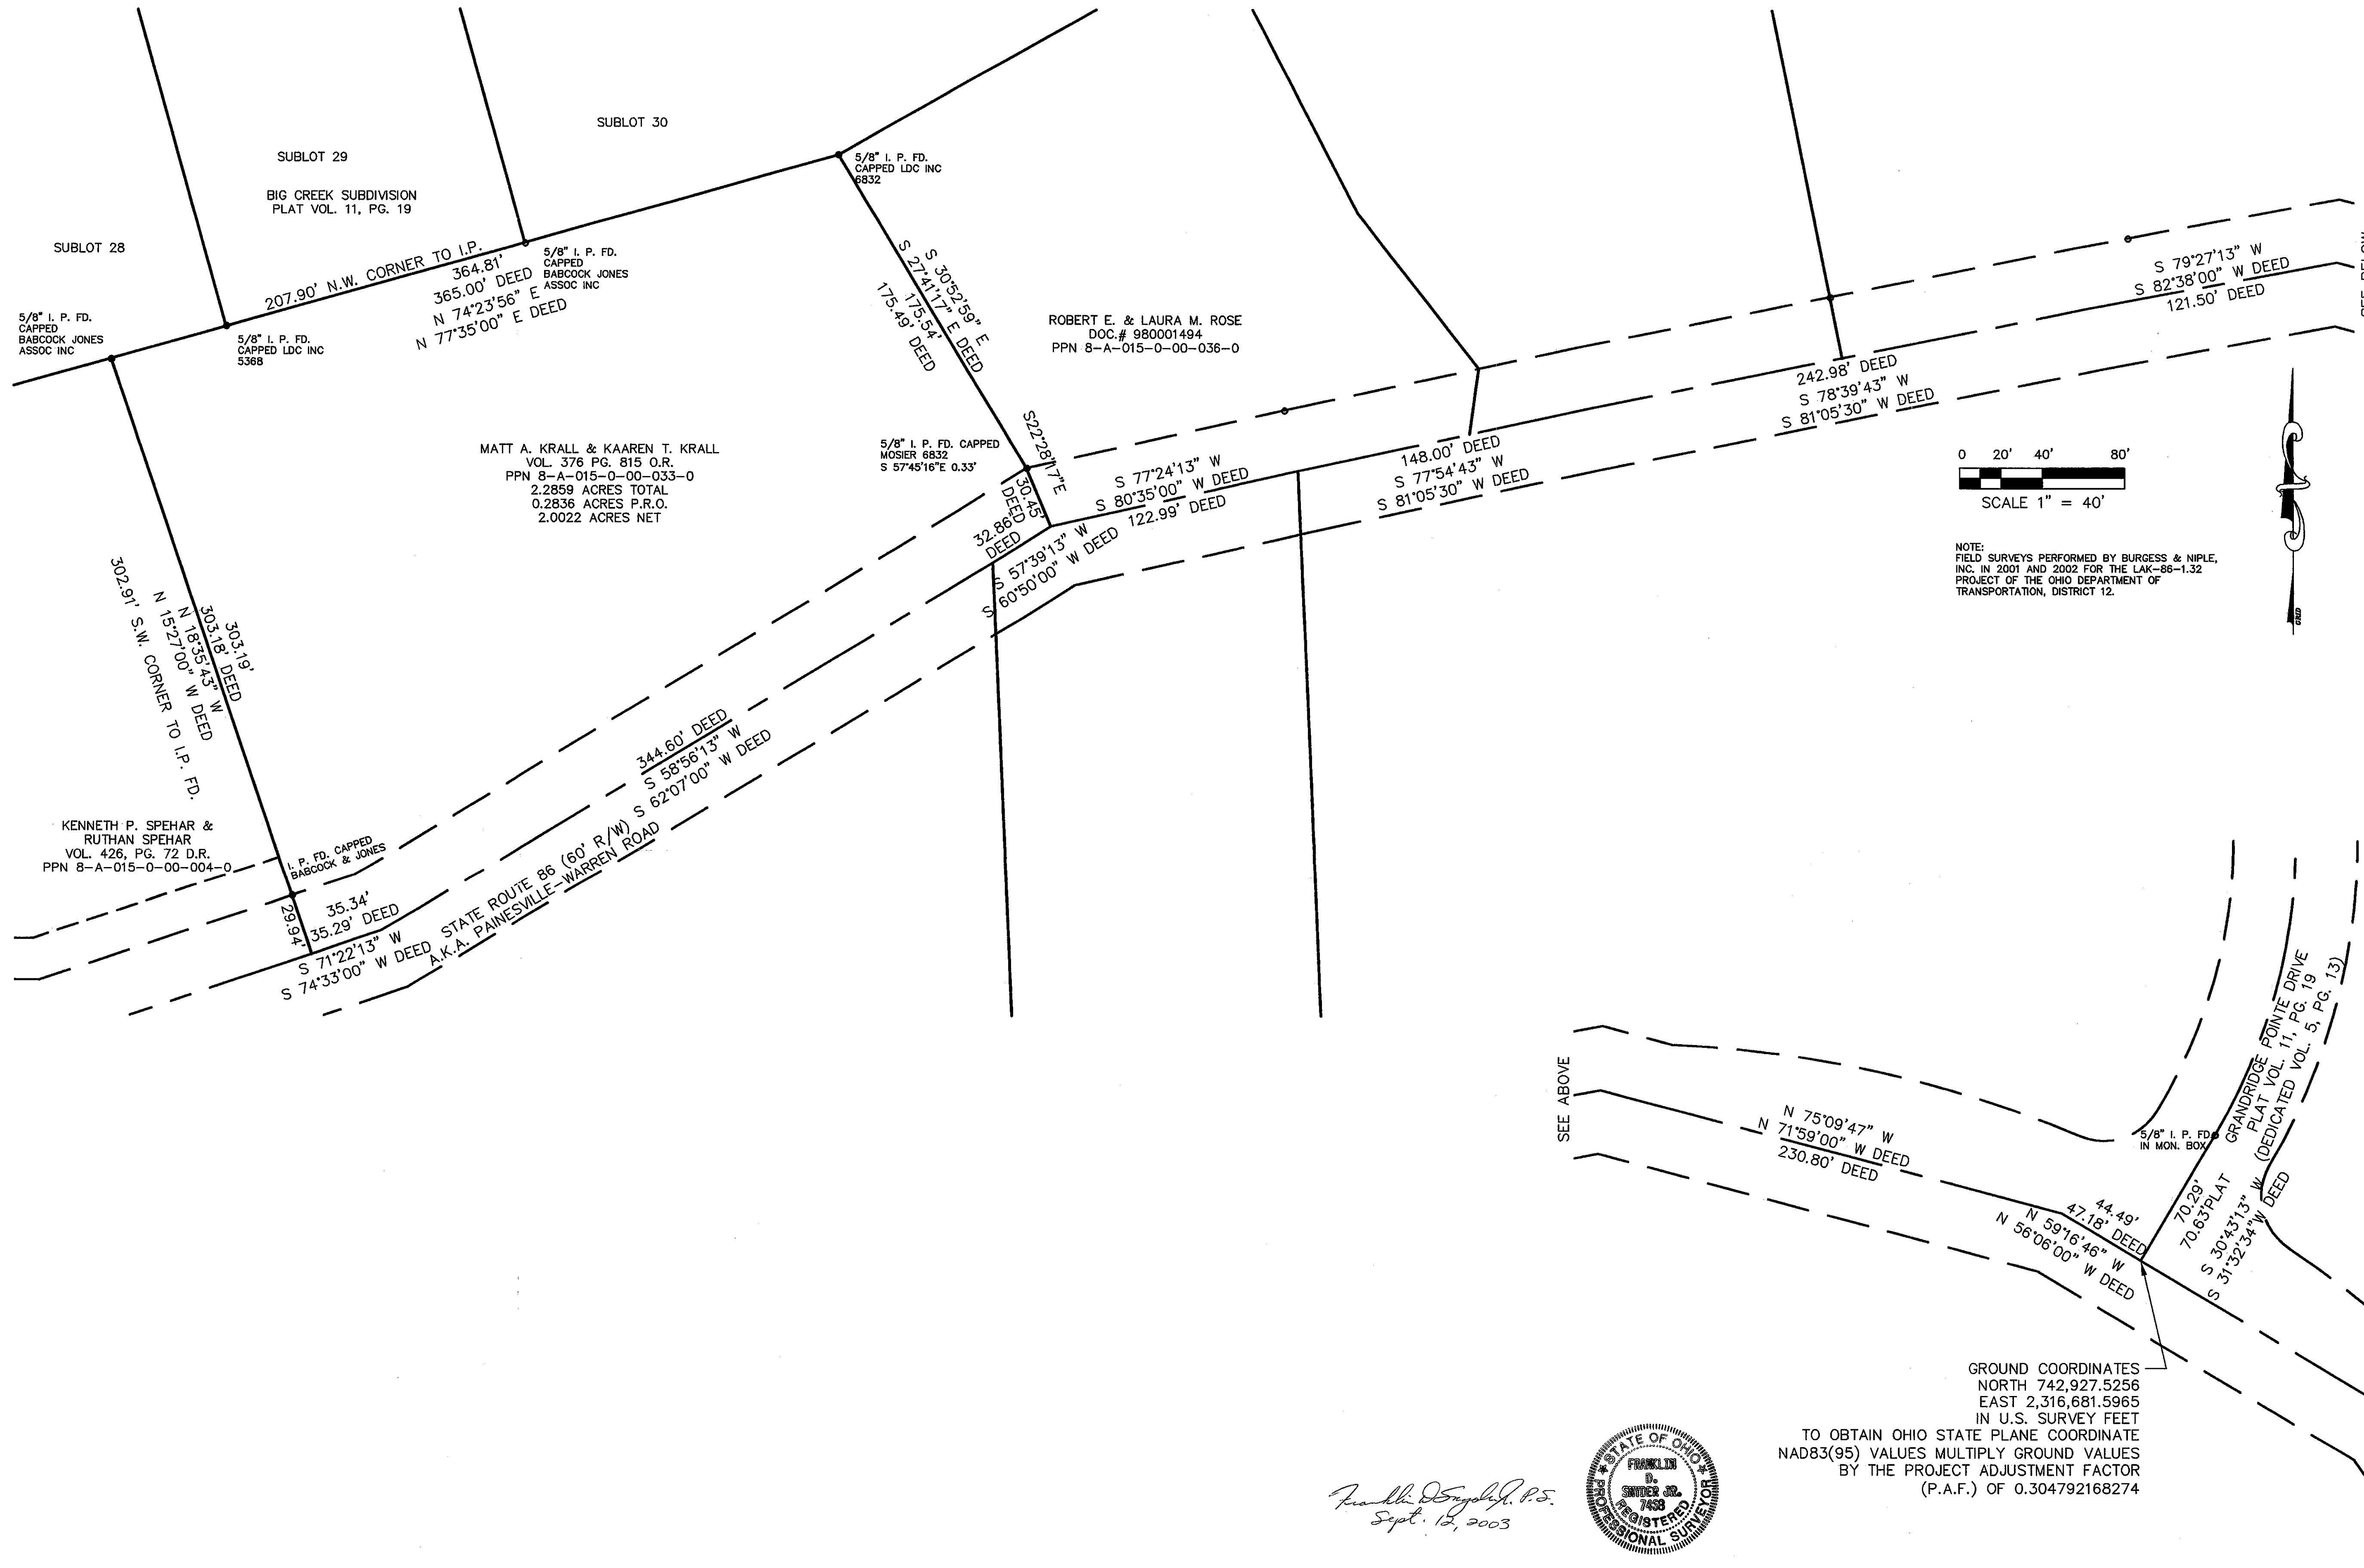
SUBLOT 30

SUBLOT 29

BIG CREEK SUBDIVISION
PLAT VOL. 11, PG. 19

SUBLOT 28

5/8" I. P. FD.
CAPPED LDC INC
6832

5/8" I. P. FD.
CAPPED
BABCOCK JONES
ASSOC INC

207.90' N.W. CORNER TO I.P.

364.81'
365.00' DEED
N 74°23'56" E
N 77°35'00" E DEED

5/8" I. P. FD.
CAPPED
BABCOCK JONES
ASSOC INC

5/8" I. P. FD.
CAPPED LDC INC
5368

S 30°52'59" E
S 27°41'17" E DEED
175.54'
175.49' DEED

ROBERT E. & LAURA M. ROSE
DOC.# 980001494
PPN 8-A-015-0-00-036-0

S 79°27'13" W
S 82°38'00" W DEED
121.50' DEED

242.98' DEED
S 78°39'43" W
S 81°05'30" W DEED

MATT A. KRALL & KAAREN T. KRALL
VOL. 376 PG. 815 O.R.
PPN 8-A-015-0-00-033-0
2.2859 ACRES TOTAL
0.2836 ACRES P.R.O.
2.0022 ACRES NET

5/8" I. P. FD. CAPPED
MOSIER 6832
S 57°45'16"E 0.33'

S22°28'17"E

30.45' DEED

32.86' DEED

S 77°24'13" W
S 80°35'00" W DEED
122.99' DEED

148.00' DEED
S 77°54'43" W
S 81°05'30" W DEED

S 57°39'13" W
S 60°50'00" W DEED

0 20' 40' 80'
SCALE 1" = 40'

NOTE:
FIELD SURVEYS PERFORMED BY BURGESS & NIPLE, INC. IN 2001 AND 2002 FOR THE LAK-86-1.32 PROJECT OF THE OHIO DEPARTMENT OF TRANSPORTATION, DISTRICT 12.

GRID

303.19'
303.18' DEED
N 18°35'43" W
N 15°27'00" W DEED
302.91' S.W. CORNER TO I.P. FD.

344.60' DEED
S 58°56'13" W
S 62°07'00" W DEED

KENNETH P. SPEHAR &
RUTHAN SPEHAR
VOL. 426, PG. 72 D.R.
PPN 8-A-015-0-00-004-0

I. P. FD. CAPPED
BABCOCK & JONES

29.94'

35.34'
35.29' DEED
S 71°22'13" W
S 74°33'00" W DEED

STATE ROUTE 86 (60' R/W)
A.K.A. PAINESVILLE-WARREN ROAD

SEE ABOVE

N 75°09'47" W
N 71°59'00" W DEED
230.80' DEED

5/8" I. P. FD.
IN MON. BOX

GRANDRIDGE POINTE DRIVE
PLAT VOL. 11, PG. 19
(DEDICATED VOL. 5, PG. 13)

44.49'
47.18' DEED
N 59°16'46" W
N 56°06'00" W DEED

70.29'
70.63'PLAT
S 30°43'13" W
S 31°32'34"W DEED

GROUND COORDINATES
NORTH 742,927.5256
EAST 2,316,681.5965
IN U.S. SURVEY FEET
TO OBTAIN OHIO STATE PLANE COORDINATE
NAD83(95) VALUES MULTIPLY GROUND VALUES
BY THE PROJECT ADJUSTMENT FACTOR
(P.A.F.) OF 0.304792168274

Franklin D Snyder Jr. P.S.
Sept. 12, 2003

STATE OF OHIO
FRANKLIN D. SNIDER JR. 7438
REGISTERED
PROFESSIONAL SURVEYOR